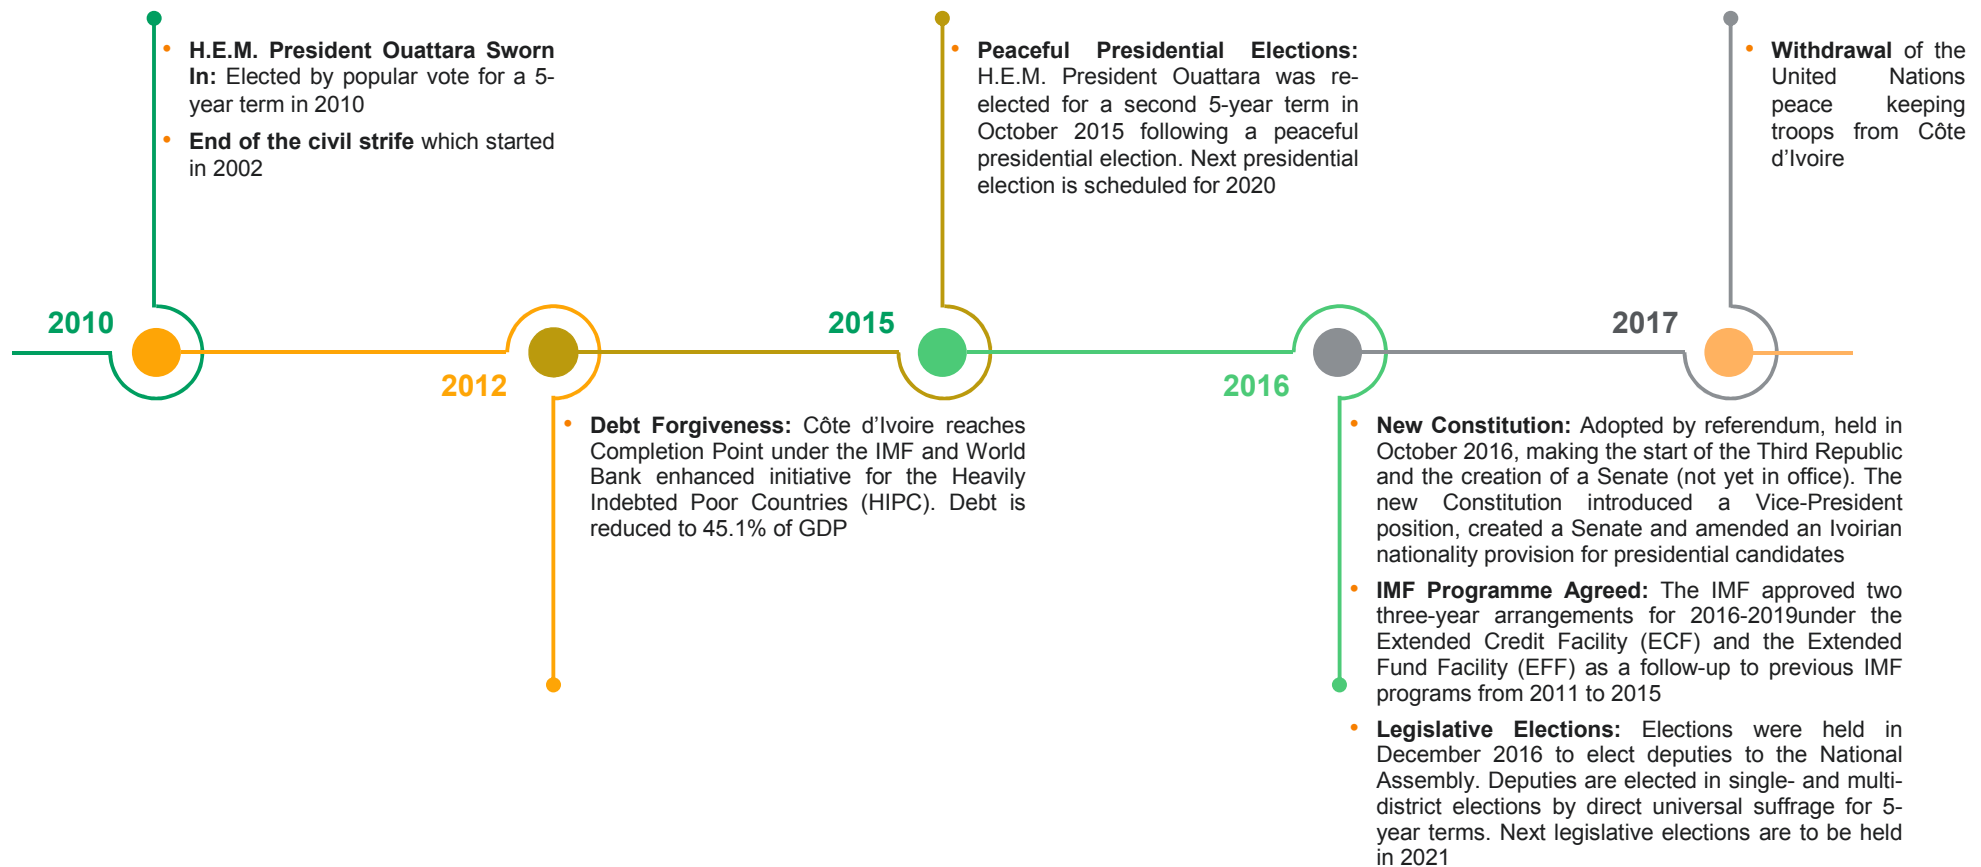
- **H.E.M. President Ouattara Sworn In:** Elected by popular vote for a 5-year term in 2010
- **End of the civil strife** which started in 2002

- **Peaceful Presidential Elections:** H.E.M. President Ouattara was re-elected for a second 5-year term in October 2015 following a peaceful presidential election. Next presidential election is scheduled for 2020

- **Withdrawal** of the United Nations peace keeping troops from Côte d'Ivoire

2010

2012

2015

2016

2017

- **Debt Forgiveness:** Côte d'Ivoire reaches Completion Point under the IMF and World Bank enhanced initiative for the Heavily Indebted Poor Countries (HIPC). Debt is reduced to 45.1% of GDP

- **New Constitution:** Adopted by referendum, held in October 2016, making the start of the Third Republic and the creation of a Senate (not yet in office). The new Constitution introduced a Vice-President position, created a Senate and amended an Ivoirian nationality provision for presidential candidates
- **IMF Programme Agreed:** The IMF approved two three-year arrangements for 2016-2019under the Extended Credit Facility (ECF) and the Extended Fund Facility (EFF) as a follow-up to previous IMF programs from 2011 to 2015
- **Legislative Elections:** Elections were held in December 2016 to elect deputies to the National Assembly. Deputies are elected in single- and multi-district elections by direct universal suffrage for 5-year terms. Next legislative elections are to be held in 2021